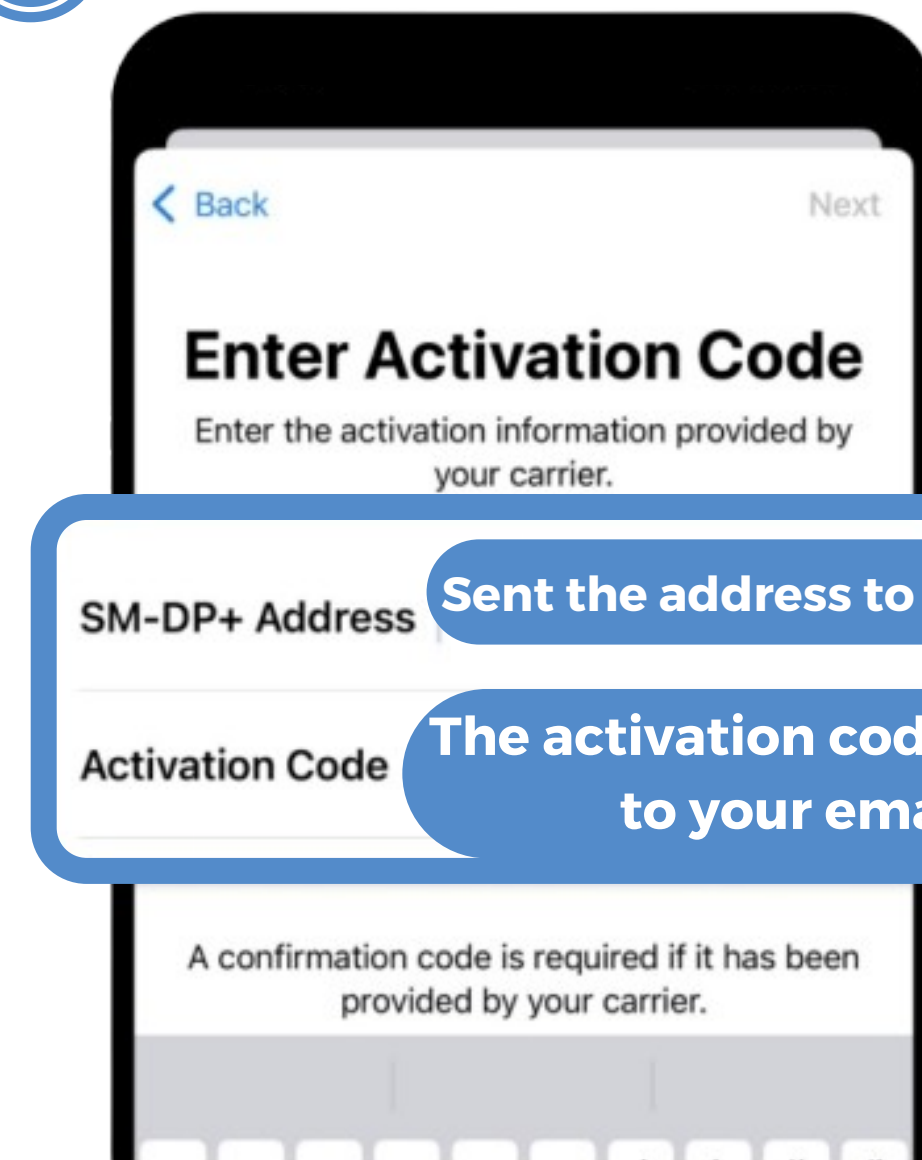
< Back

Next

Enter Activation Code

Enter the activation information provided by your carrier.

SM-DP+ Address

Sent the address to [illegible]

Activation Code

The activation cod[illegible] to your ema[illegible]

A confirmation code is required if it has been provided by your carrier.